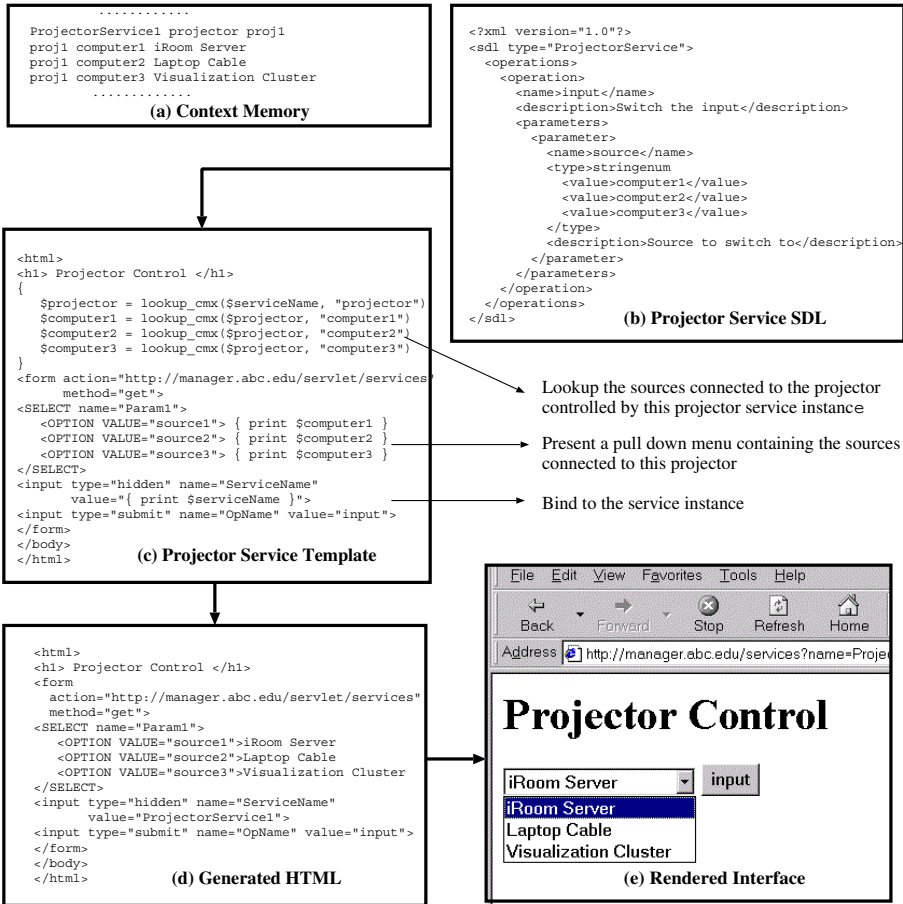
............
ProjectorService1 projector proj1
proj1 computer1 iRoom Server
proj1 computer2 Laptop Cable
proj1 computer3 Visualization Cluster
............
(a) Context Memory

<?xml version="1.0"?>
<sdl type="ProjectorService">
<operations>
<operation>
<name>input</name>
<description>Switch the input</description>
<parameters>
<parameter>
<name>source</name>
<type>stringenum
<value>computer1</value>
<value>computer2</value>
<value>computer3</value>
</type>
<description>Source to switch to</description>
</parameter>
</parameters>
</operation>
</operations>
</sdl>
(b) Projector Service SDL

<html>
<h1> Projector Control </h1>
{
$projector = lookup_cmx($serviceName, "projector")
$computer1 = lookup_cmx($projector, "computer1")
$computer2 = lookup_cmx($projector, "computer2")
$computer3 = lookup_cmx($projector, "computer3")
}
<form action="http://manager.abc.edu/servlet/services"
method="get">
<SELECT name="Param1">
<OPTION VALUE="source1"> { print $computer1 }
<OPTION VALUE="source2"> { print $computer2 }
<OPTION VALUE="source3"> { print $computer3 }
</SELECT>
<input type="hidden" name="ServiceName"
value="{ print $serviceName }">
<input type="submit" name="OpName" value="input">
</form>
</body>
</html>
(c) Projector Service Template

Lookup the sources connected to the projector controlled by this projector service instance

Present a pull down menu containing the sources connected to this projector

Bind to the service instance

<html>
<h1> Projector Control </h1>
<form
action="http://manager.abc.edu/servlet/services"
method="get">
<SELECT name="Param1">
<OPTION VALUE="source1">iRoom Server
<OPTION VALUE="source2">Laptop Cable
<OPTION VALUE="source3">Visualization Cluster
</SELECT>
<input type="hidden" name="ServiceName"
value="ProjectorService1">
<input type="submit" name="OpName" value="input">
</form>
</body>
</html>
(d) Generated HTML

File Edit View Favorites Tools Help
Back Forward Stop Refresh Home
Address http://manager.abc.edu/services?name=Projec

Projector Control

iRoom Server input
iRoom Server
Laptop Cable
Visualization Cluster
(e) Rendered Interface